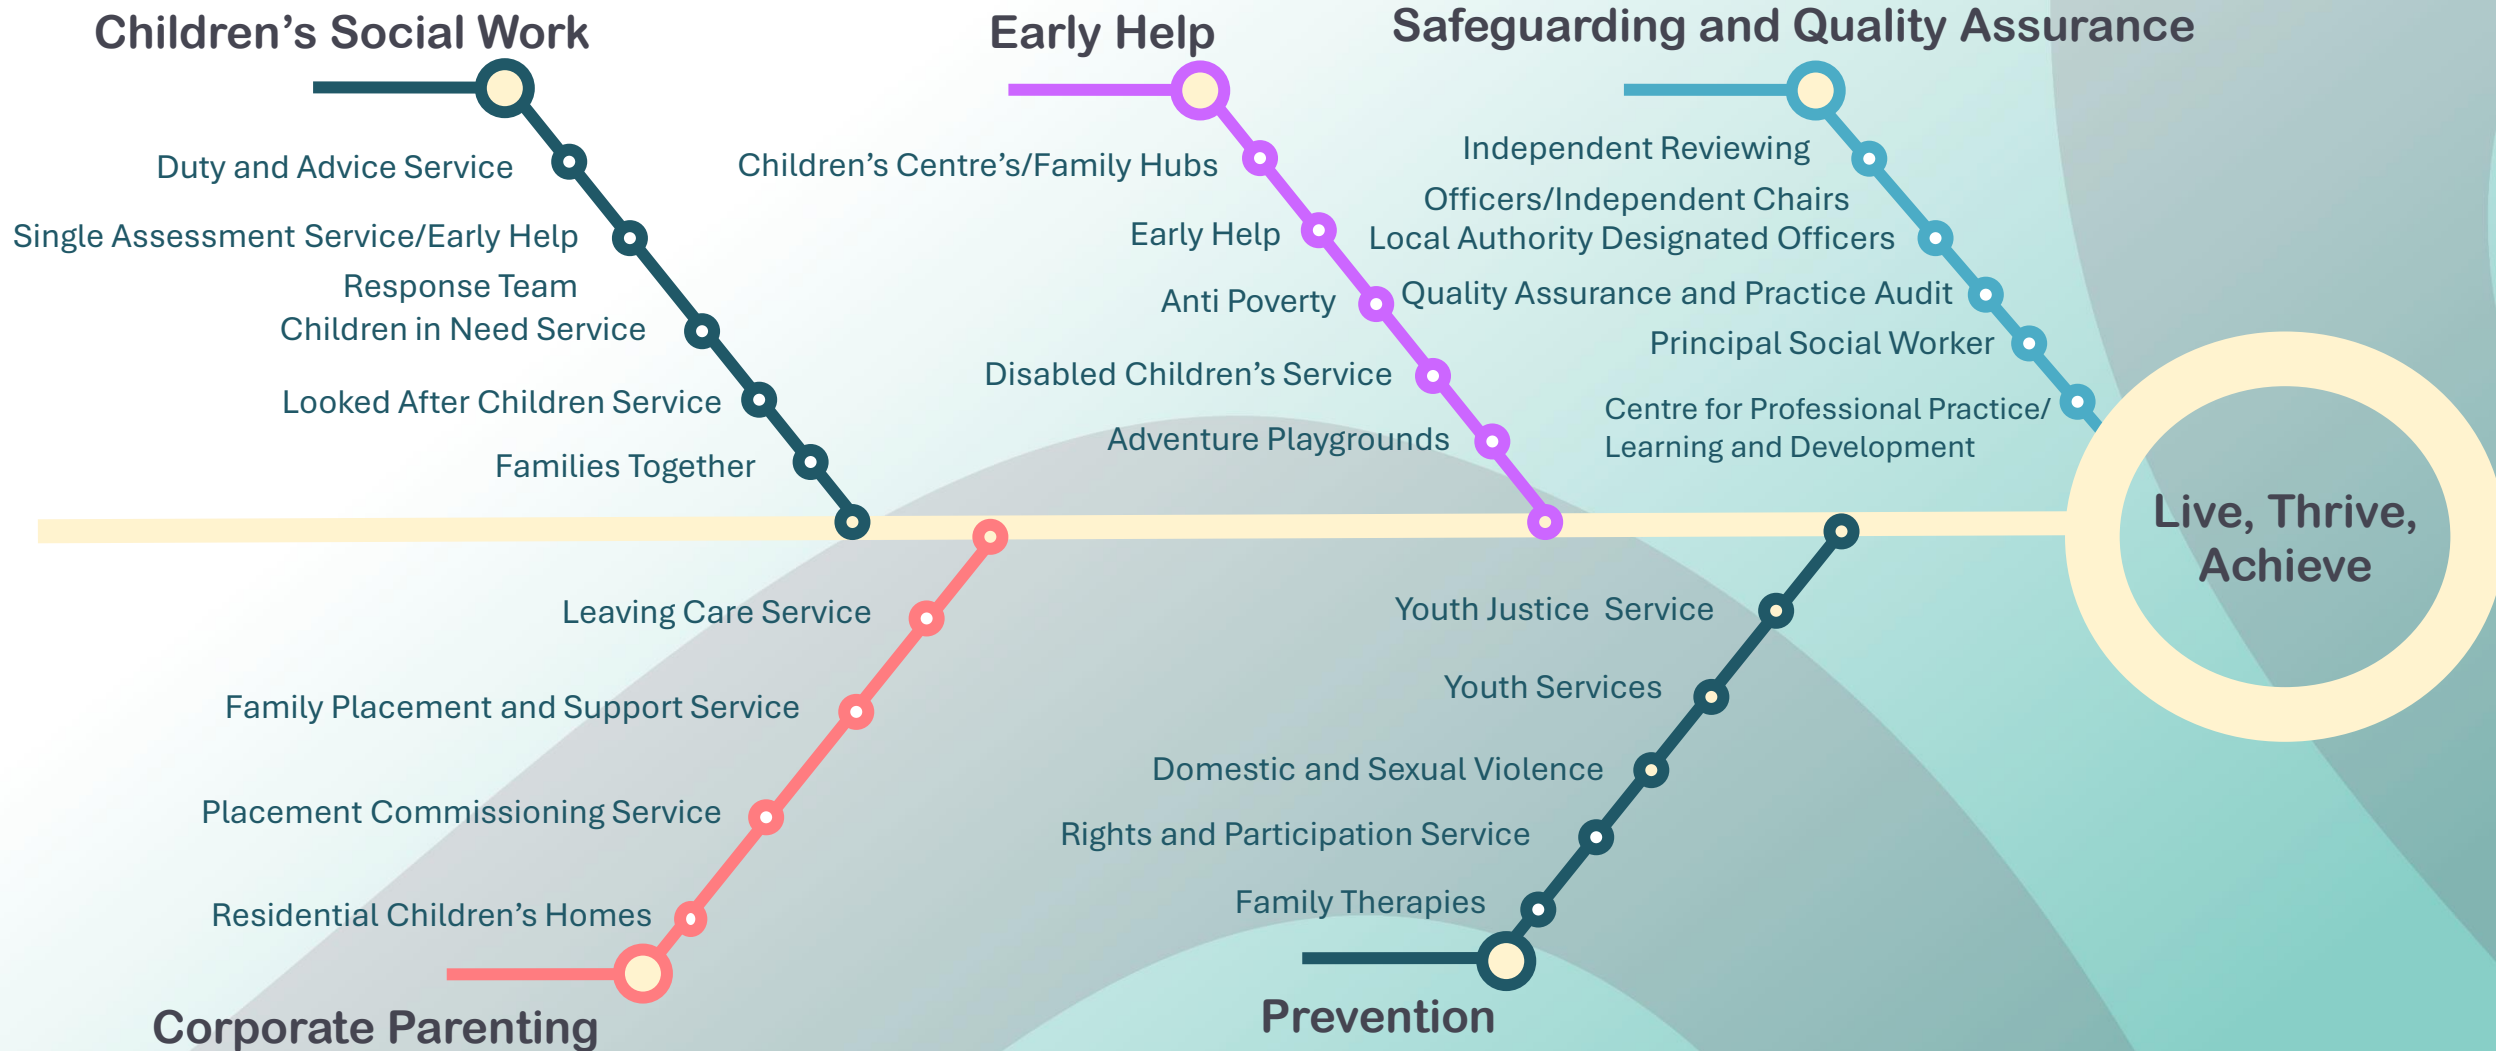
Children's Social Work

Duty and Advice Service

Single Assessment Service/Early Help Response Team

Children in Need Service

Looked After Children Service

Families Together

Early Help

Children's Centre's/Family Hubs

Early Help

Anti Poverty

Disabled Children's Service

Adventure Playgrounds

Safeguarding and Quality Assurance

Independent Reviewing Officers/Independent Chairs

Local Authority Designated Officers

Quality Assurance and Practice Audit

Principal Social Worker

Centre for Professional Practice/ Learning and Development

Live, Thrive, Achieve

Leaving Care Service

Family Placement and Support Service

Placement Commissioning Service

Residential Children's Homes

Corporate Parenting

Youth Justice Service

Youth Services

Domestic and Sexual Violence

Rights and Participation Service

Family Therapies

Prevention